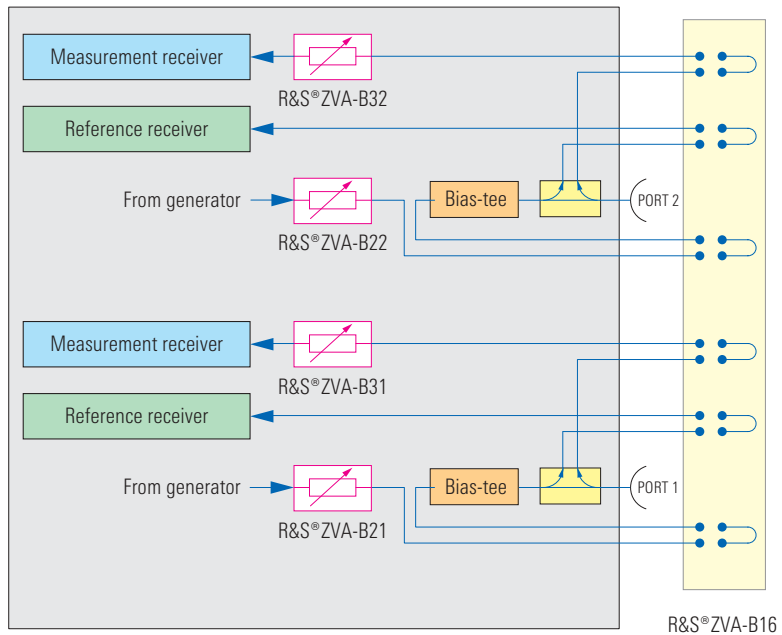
Measurement receiver

R&S®ZVA-B32

Reference receiver

From generator

R&S®ZVA-B22

Bias-tee

PORT 2

Measurement receiver

R&S®ZVA-B31

Reference receiver

From generator

R&S®ZVA-B21

Bias-tee

PORT 1

R&S®ZVA-B16